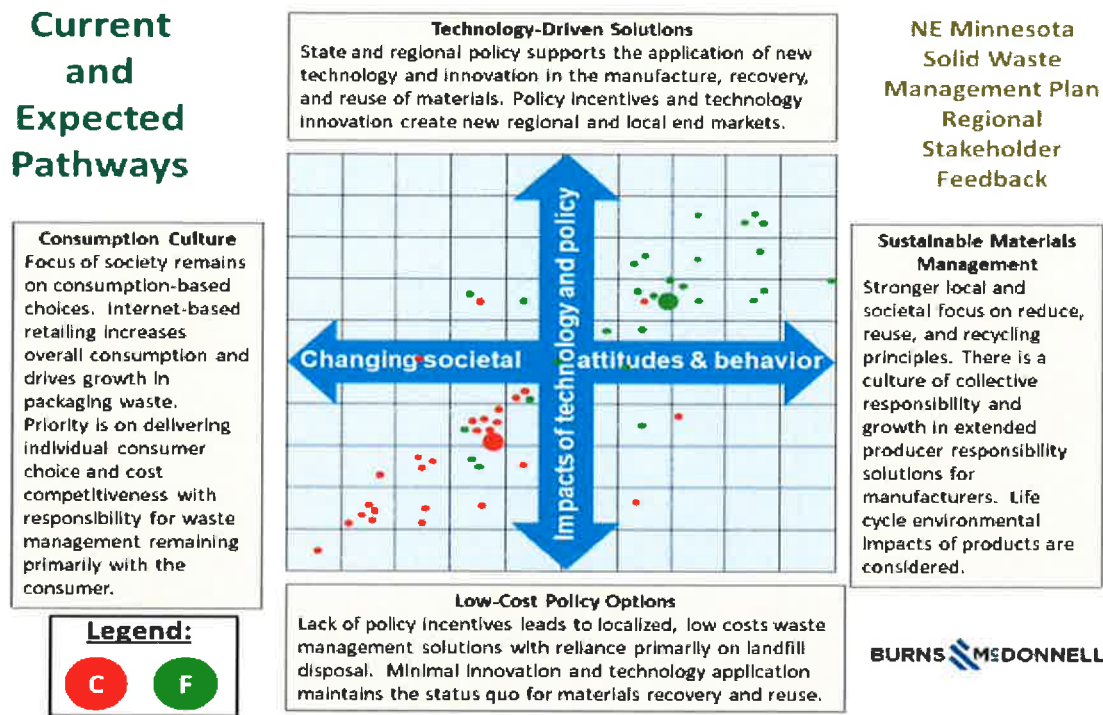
Current and Expected Pathways

Technology-Driven Solutions
State and regional policy supports the application of new technology and innovation in the manufacture, recovery, and reuse of materials. Policy incentives and technology innovation create new regional and local end markets.

NE Minnesota Solid Waste Management Plan Regional Stakeholder Feedback

Consumption Culture
Focus of society remains on consumption-based choices. Internet-based retailing increases overall consumption and drives growth in packaging waste. Priority is on delivering individual consumer choice and cost competitiveness with responsibility for waste management remaining primarily with the consumer.

Changing societal attitudes & behavior

Impacts of technology and policy

Sustainable Materials Management
Stronger local and societal focus on reduce, reuse, and recycling principles. There is a culture of collective responsibility and growth in extended producer responsibility solutions for manufacturers. Life cycle environmental impacts of products are considered.

Legend:
C
F

Low-Cost Policy Options
Lack of policy incentives leads to localized, low costs waste management solutions with reliance primarily on landfill disposal. Minimal innovation and technology application maintains the status quo for materials recovery and reuse.

BURNS McDONNELL